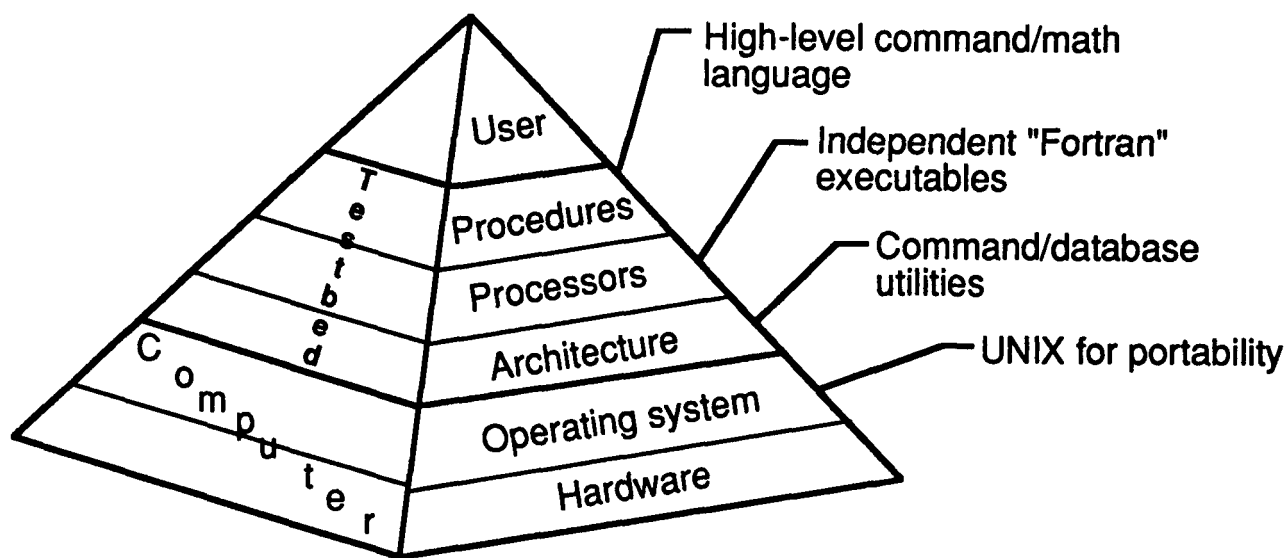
User

Procedures

Processors

Architecture

Operating system

Hardware

Testbed

Computer

High-level command/math language

Independent "Fortran" executables

Command/database utilities

UNIX for portability